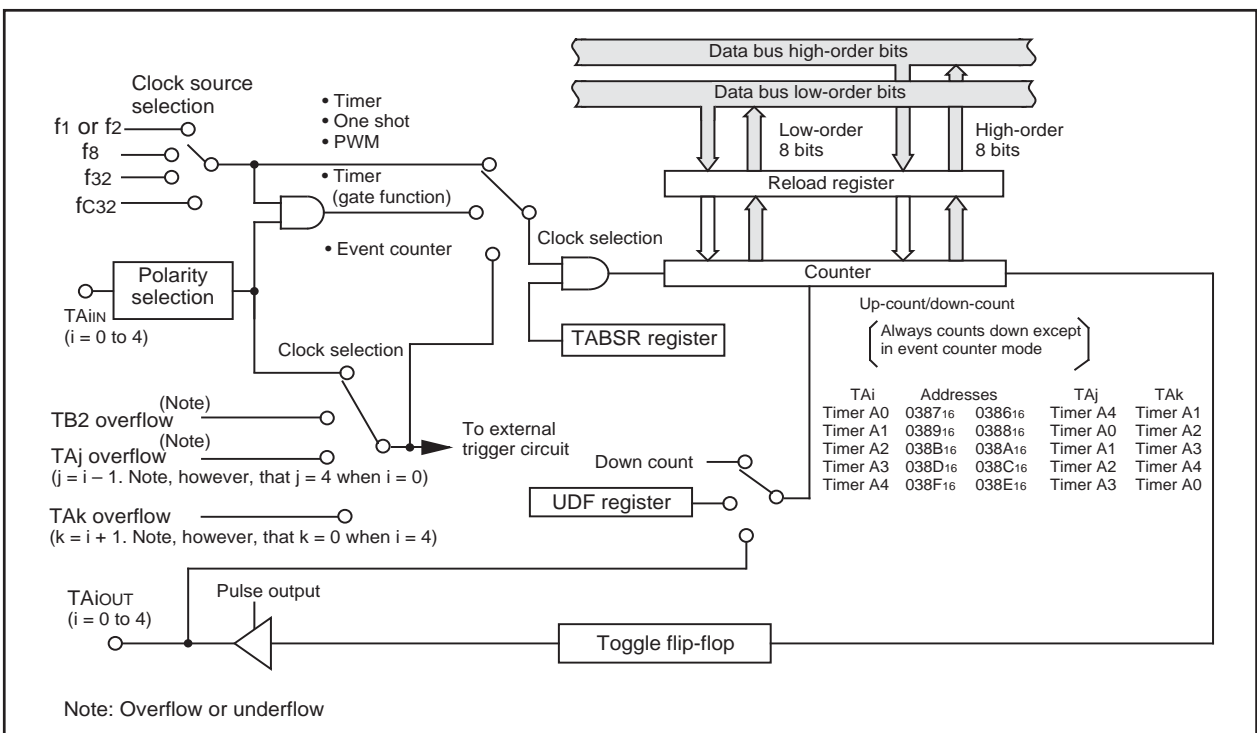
Data bus high-order bits
Data bus low-order bits

Clock source selection

$f_1$ or $f_2$
$f_8$
$f_{32}$
$f_{C32}$

• Timer
• One shot
• PWM

• Timer (gate function)

• Event counter

Low-order 8 bits

High-order 8 bits

Reload register

Clock selection

Counter

Polarity selection

$TAi_{IN}$
(i = 0 to 4)

Up-count/down-count

Always counts down except in event counter mode

TABSR register

Clock selection

| TAi | Addresses | | TAj | TAk |
|---|---|---|---|---|
| Timer A0 | $0387_{16}$ | $0386_{16}$ | Timer A4 | Timer A1 |
| Timer A1 | $0389_{16}$ | $0388_{16}$ | Timer A0 | Timer A2 |
| Timer A2 | $038B_{16}$ | $038A_{16}$ | Timer A1 | Timer A3 |
| Timer A3 | $038D_{16}$ | $038C_{16}$ | Timer A2 | Timer A4 |
| Timer A4 | $038F_{16}$ | $038E_{16}$ | Timer A3 | Timer A0 |

TB2 overflow (Note)

To external trigger circuit

TAj overflow (Note)
(j = i – 1. Note, however, that j = 4 when i = 0)

Down count

UDF register

TAk overflow
(k = i + 1. Note, however, that k = 0 when i = 4)

$TAi_{OUT}$
(i = 0 to 4)

Pulse output

Toggle flip-flop

Note: Overflow or underflow